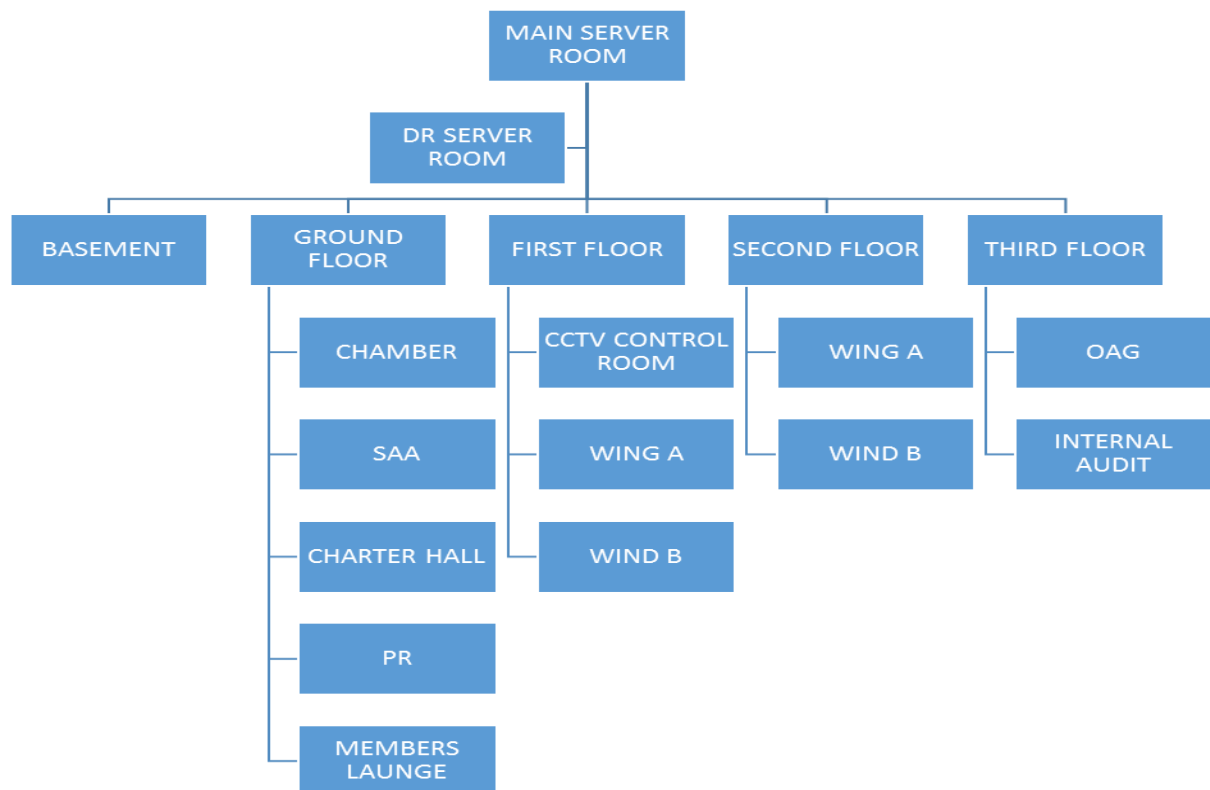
MAIN SERVER ROOM

DR SERVER ROOM

BASEMENT

GROUND FLOOR

CHAMBER

SAA

CHARTER HALL

PR

MEMBERS LAUNGE

FIRST FLOOR

CCTV CONTROL ROOM

WING A

WIND B

SECOND FLOOR

WING A

WIND B

THIRD FLOOR

OAG

INTERNAL AUDIT